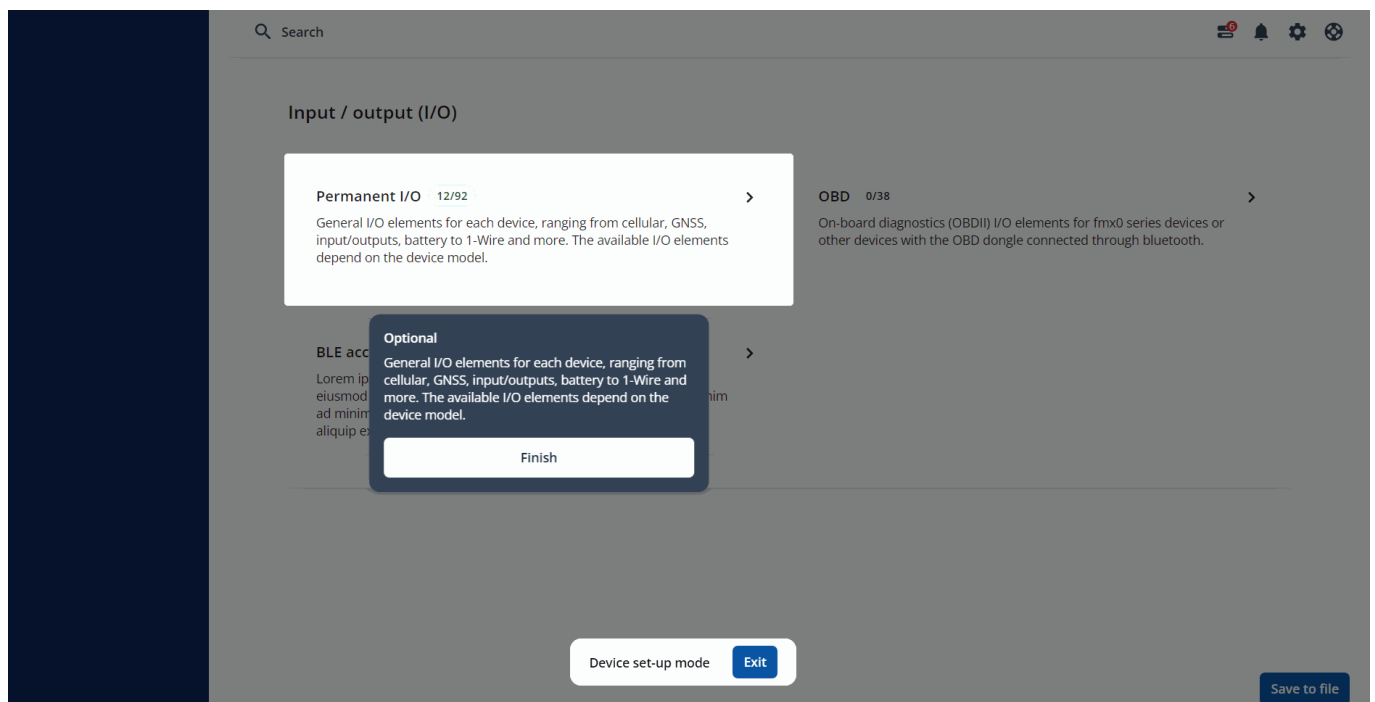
Search

6

Input / output (I/O)

Permanent I/O 12/92

General I/O elements for each device, ranging from cellular, GNSS, input/outputs, battery to 1-Wire and more. The available I/O elements depend on the device model.

OBD 0/38

On-board diagnostics (OBDII) I/O elements for fmx0 series devices or other devices with the OBD dongle connected through bluetooth.

BLE acc

Lorem ip
eiusmod
ad minim
aliquip ex

nim

Optional

General I/O elements for each device, ranging from cellular, GNSS, input/outputs, battery to 1-Wire and more. The available I/O elements depend on the device model.

Finish

Device set-up mode Exit

Save to file